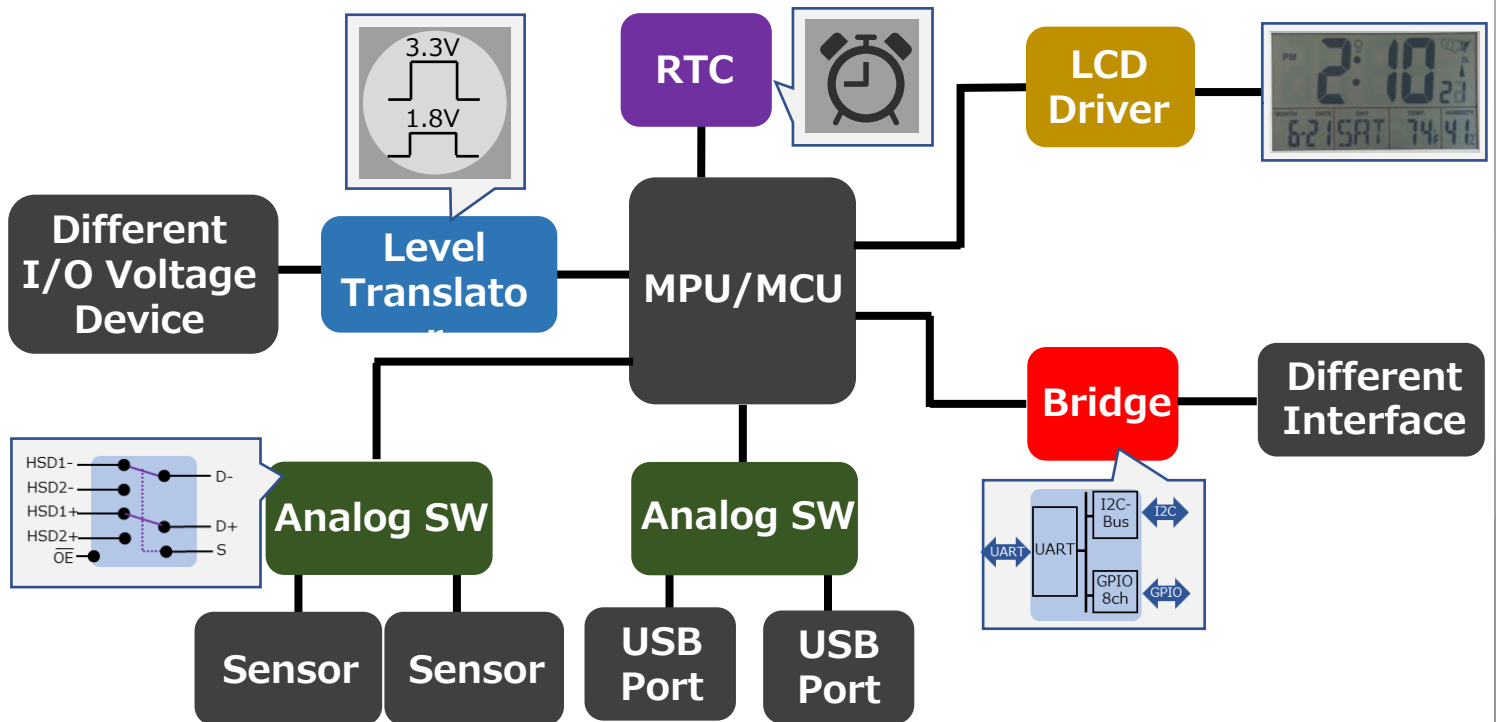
3.3V
1.8V

RTC

LCD Driver

PM 2:10 2d
MONTH DATE DAY TEMP HUMIDITY
6-21 SAT 74F 41%

Different I/O Voltage Device

Level Translato
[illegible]

MPU/MCU

Bridge

Different Interface

HSD1-
HSD2-
HSD1+
HSD2+
$\overline{OE}$
D-
D+
S

Analog SW

Analog SW

UART
UART
I2C-Bus
I2C
GPIO 8ch
GPIO

Sensor

Sensor

USB Port

USB Port